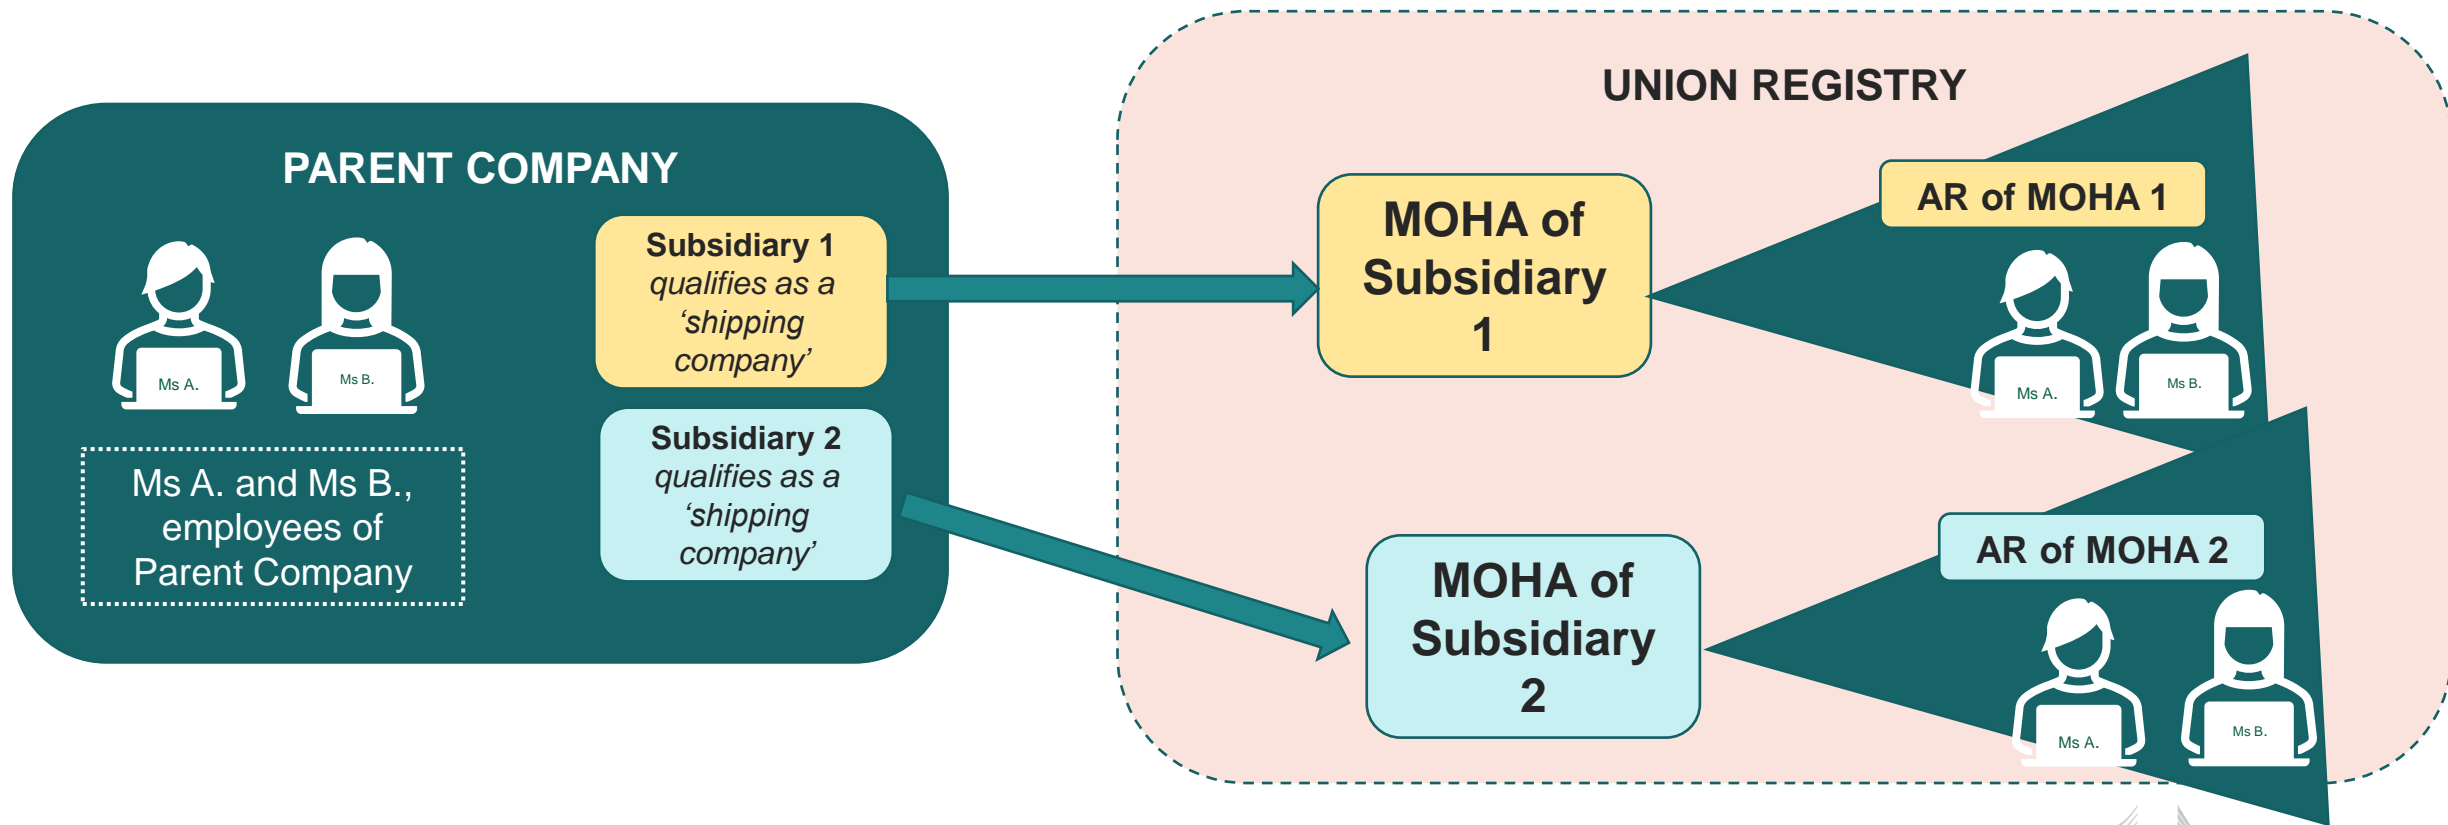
PARENT COMPANY

Ms A.

Ms B.

Ms A. and Ms B., employees of Parent Company

Subsidiary 1 *qualifies as a 'shipping company'*

Subsidiary 2 *qualifies as a 'shipping company'*

UNION REGISTRY

MOHA of Subsidiary 1

AR of MOHA 1

Ms A.

Ms B.

MOHA of Subsidiary 2

AR of MOHA 2

Ms A.

Ms B.